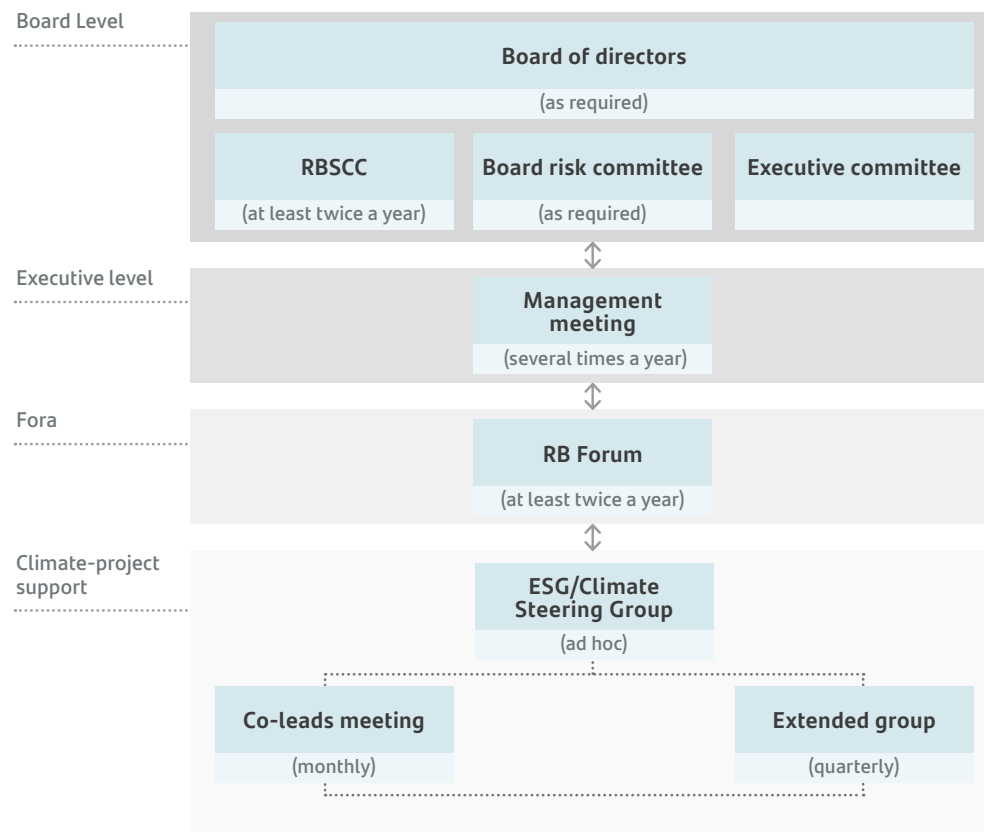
Board Level

Board of directors

(as required)

RBSCC

(at least twice a year)

Board risk committee

(as required)

Executive committee

Executive level

Management meeting

(several times a year)

Fora

RB Forum

(at least twice a year)

Climate-project support

ESG/Climate Steering Group

(ad hoc)

Co-leads meeting

(monthly)

Extended group

(quarterly)